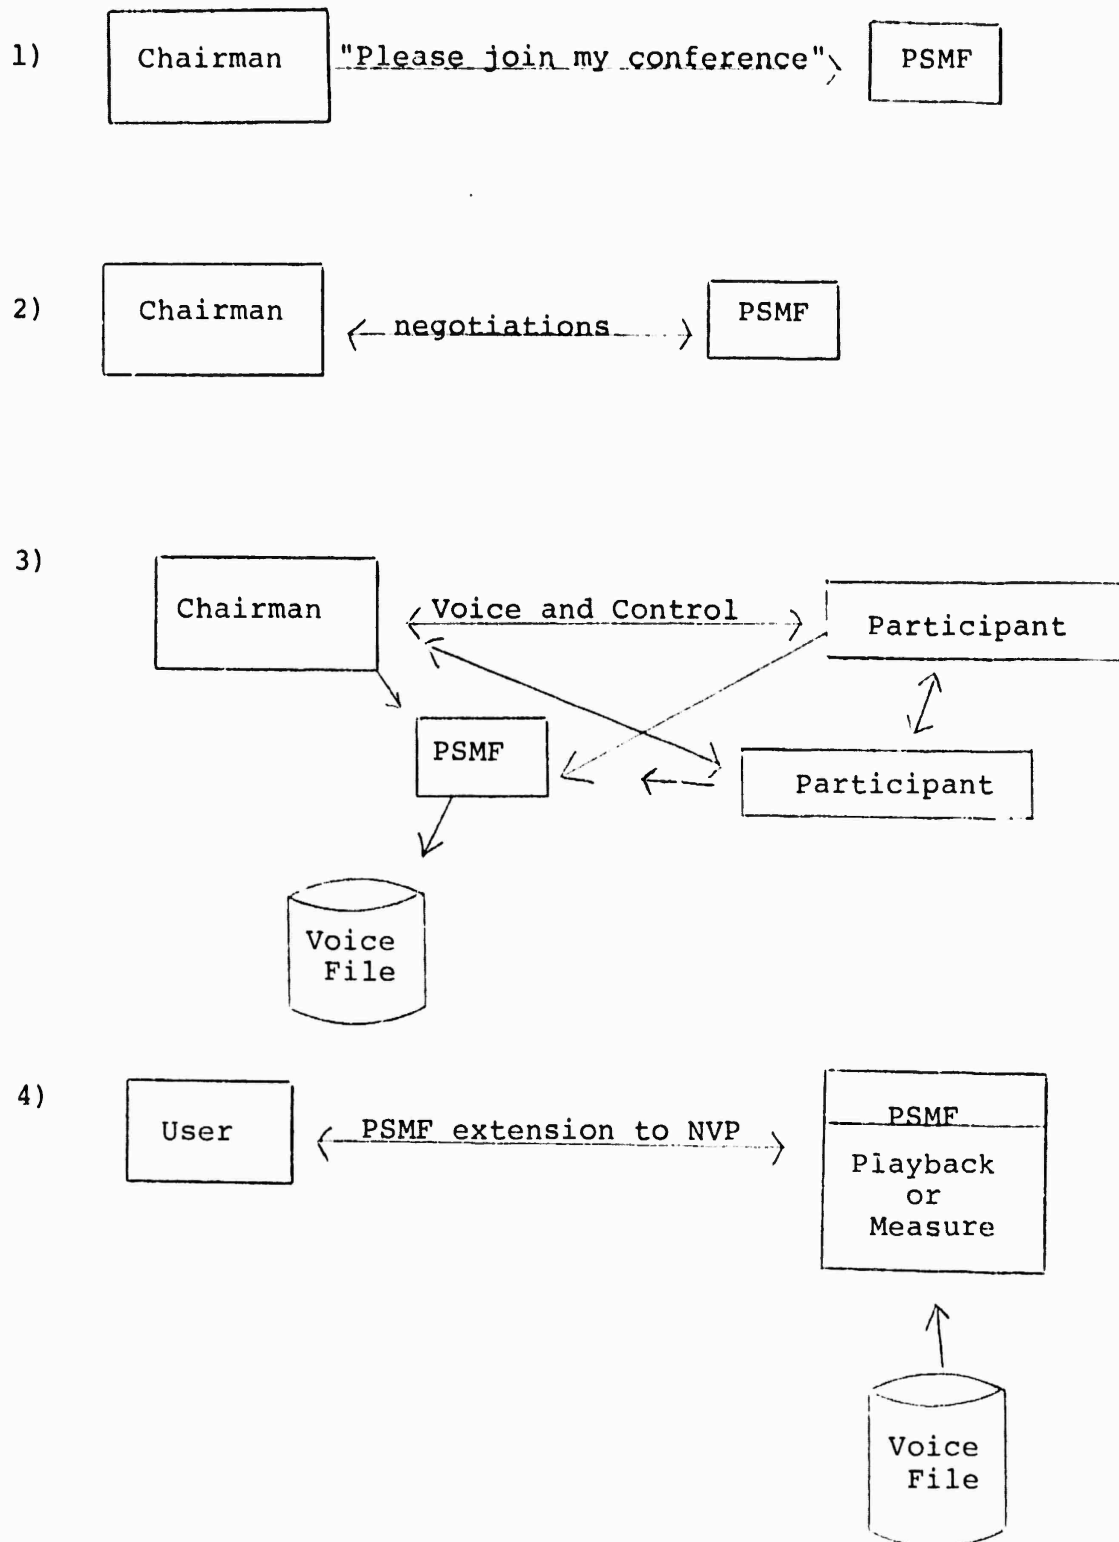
1) Chairman "Please join my conference" PSMF

2) Chairman negotiations PSMF

3) Chairman Voice and Control Participant

PSMF Participant

Voice File

4) User PSMF extension to NVP PSMF

Playback or Measure

Voice File